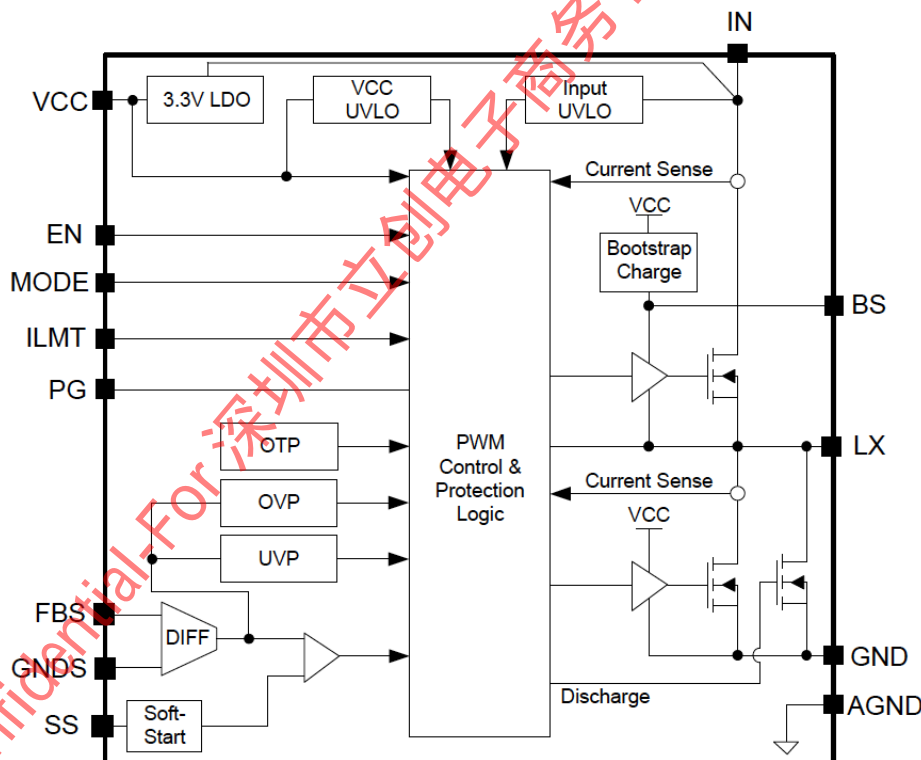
IN
VCC
3.3V LDO
VCC UVLO
Input UVLO
Current Sense
VCC
Bootstrap Charge
EN
MODE
ILMT
PG
BS
OTP
OVP
UVP
PWM Control & Protection Logic
LX
Current Sense
VCC
FBS
DIFF
GNDS
SS
Soft-Start
GND
Discharge
AGND
nfidential-For 深圳市立创电子商务